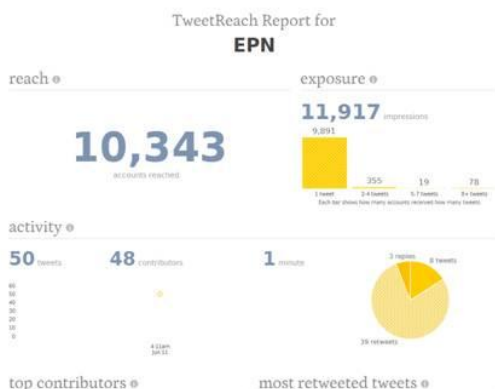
TweetReach Report for
EPN

reach

10,343
accounts reached

exposure

11,917 impressions

9,891

355

19

78

1 tweet

2-4 tweets

5-7 tweets

8+ tweets

Each bar shows how many accounts received how many tweets.

activity

50 tweets

48 contributors

1 minute

60
50
40
30
20
10
0

4:21am
Jun 11

2 replies

8 tweets

36 retweets

top contributors

most retweeted tweets